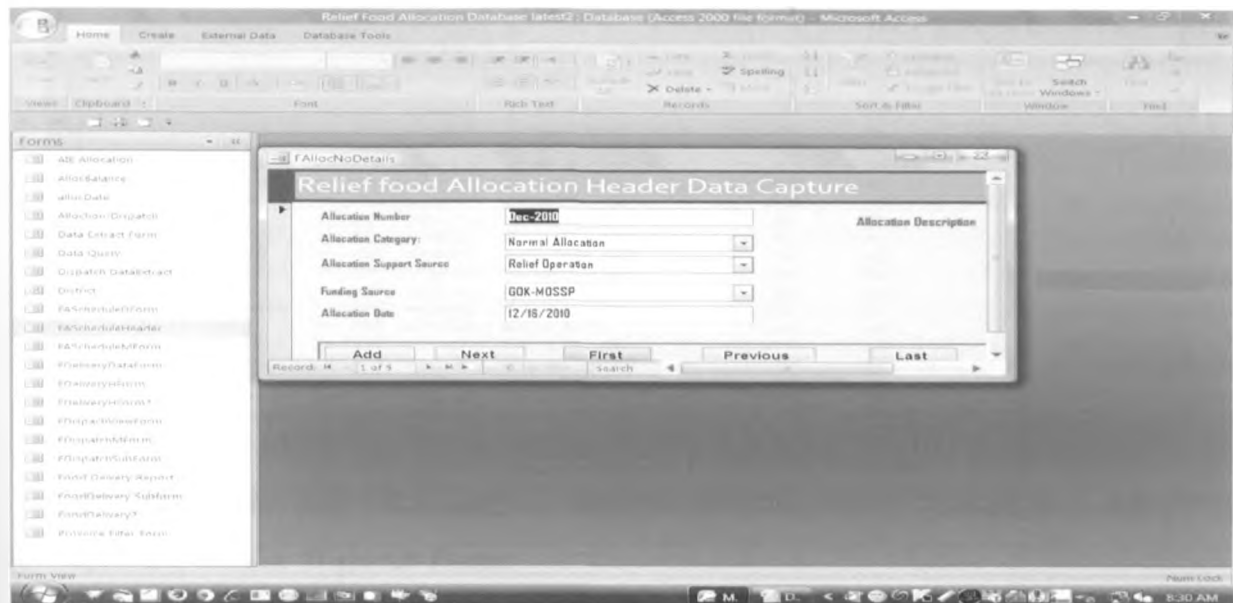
Relief Food Allocation Database latest2 : Database (Access 2000 file format) - Microsoft Access

Home Create External Data Database Tools

Views Clipboard Font Rich Text Records Sort & Filter Window Find

Spelling
Delete
Switch Windows

Forms

All Allocation
AllocBalance
allocDate
Allocation Dispatch
Data Extract Form
Data Query
Dispatch DataExtract
District
FASchedule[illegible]Form
FAScheduleHeader
FAScheduleMForm
fDeliveryDataForm
fDeliveryHForm
fDeliveryHForm1
fDispatchViewForm
fDispatchMForm
fDispatchSubForm
Food Delivery Report
FoodDelivery Subform
FoodDelivery1
Province Filter Form

fAllocNoDetails

Relief food Allocation Header Data Capture

Allocation Number
Dec-2010

Allocation Description

Allocation Category:
Normal Allocation

Allocation Support Source
Relief Operation

Funding Source
GOK-MOSSP

Allocation Date
12/16/2010

Add
Next
First
Previous
Last

Record: 1 of 5
Search

Form View

Num Lock

8:30 AM